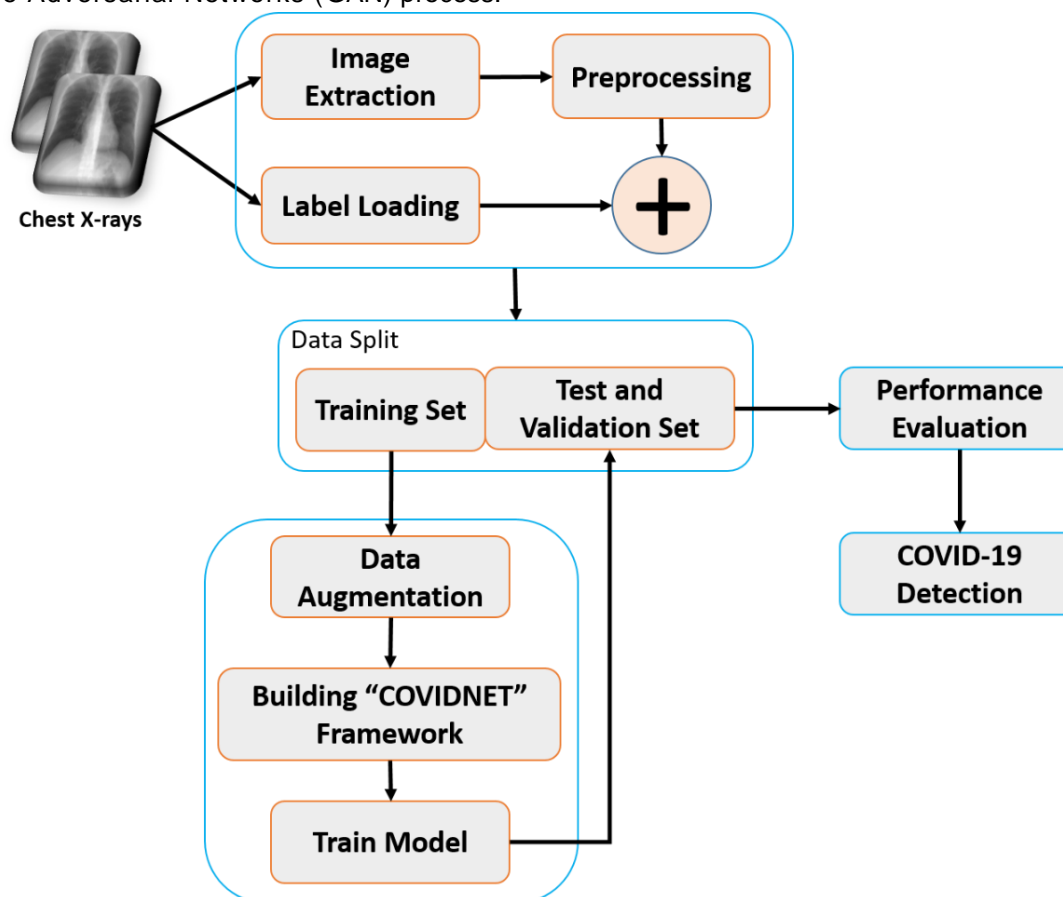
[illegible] Adversarial Networks (GAN) process.

Chest X-rays

Image Extraction

Preprocessing

Label Loading

+

Data Split

Training Set

Test and Validation Set

Performance Evaluation

COVID-19 Detection

Data Augmentation

Building "COVIDNET" Framework

Train Model